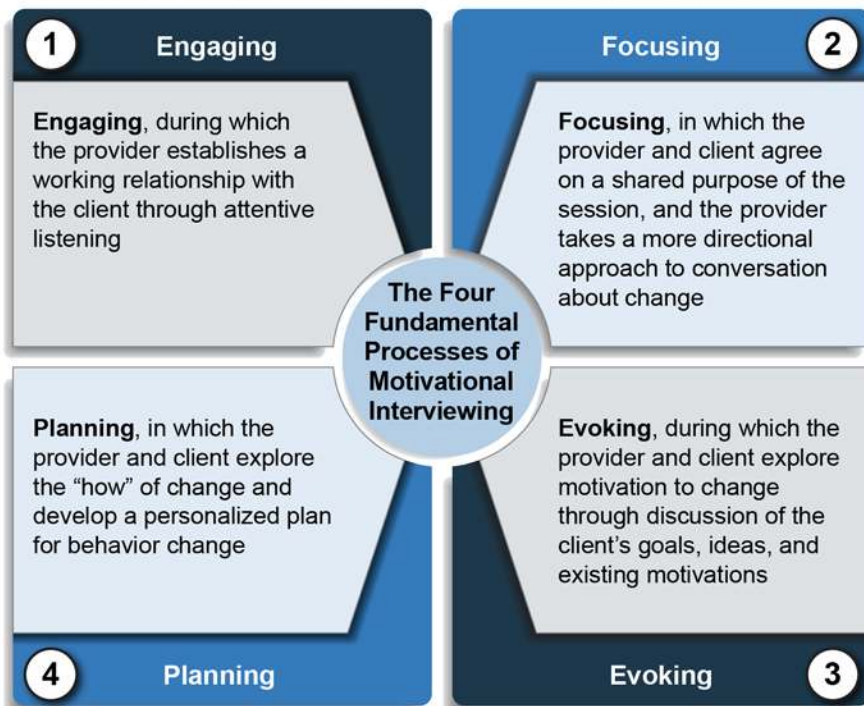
1 Engaging

Engaging, during which the provider establishes a working relationship with the client through attentive listening

Focusing 2

Focusing, in which the provider and client agree on a shared purpose of the session, and the provider takes a more directional approach to conversation about change

The Four Fundamental Processes of Motivational Interviewing

Planning, in which the provider and client explore the "how" of change and develop a personalized plan for behavior change

4 Planning

Evoking, during which the provider and client explore motivation to change through discussion of the client's goals, ideas, and existing motivations

Evoking 3